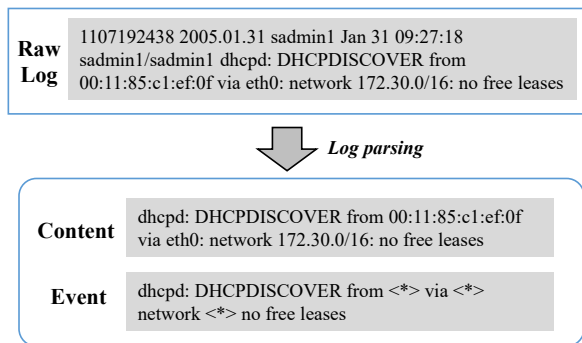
Raw Log

1107192438 2005.01.31 sadmin1 Jan 31 09:27:18 sadmin1/sadmin1 dhcpd: DHCPDISCOVER from 00:11:85:c1:ef:0f via eth0: network 172.30.0/16: no free leases

Log parsing

Content

dhcpd: DHCPDISCOVER from 00:11:85:c1:ef:0f via eth0: network 172.30.0/16: no free leases

Event

dhcpd: DHCPDISCOVER from <*> via <*> network <*> no free leases